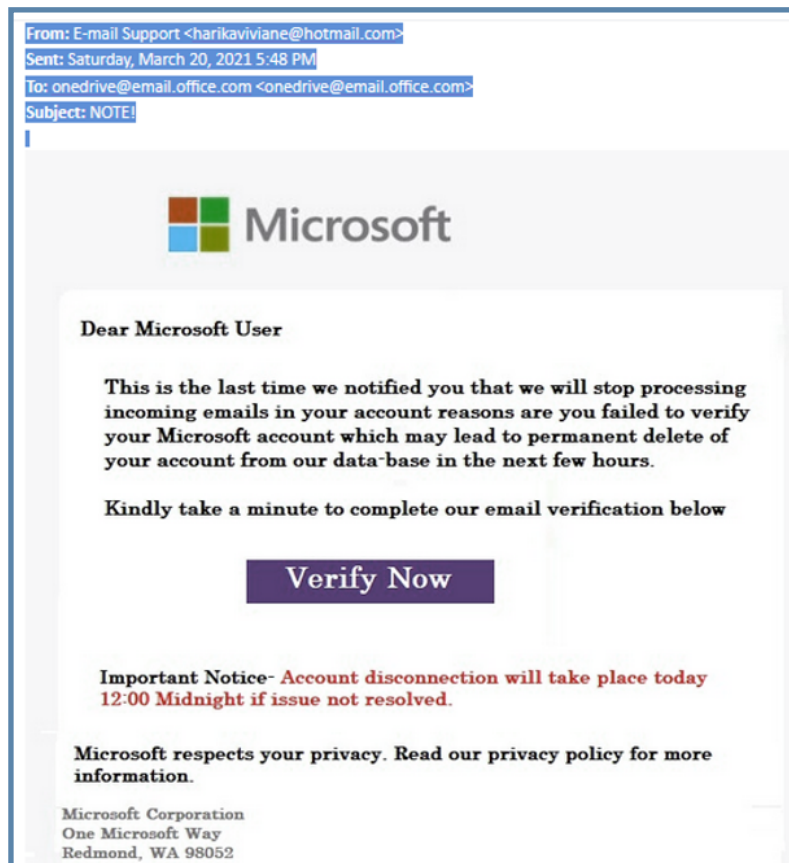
From: E-mail Support <harikaviviane@hotmail.com>
Sent: Saturday, March 20, 2021 5:48 PM
To: onedrive@email.office.com <onedrive@email.office.com>
Subject: NOTE!

Microsoft

Dear Microsoft User

This is the last time we notified you that we will stop processing incoming emails in your account reasons are you failed to verify your Microsoft account which may lead to permanent delete of your account from our data-base in the next few hours.

Kindly take a minute to complete our email verification below

Verify Now

Important Notice- Account disconnection will take place today 12:00 Midnight if issue not resolved.

Microsoft respects your privacy. Read our privacy policy for more information.

Microsoft Corporation
One Microsoft Way
Redmond, WA 98052